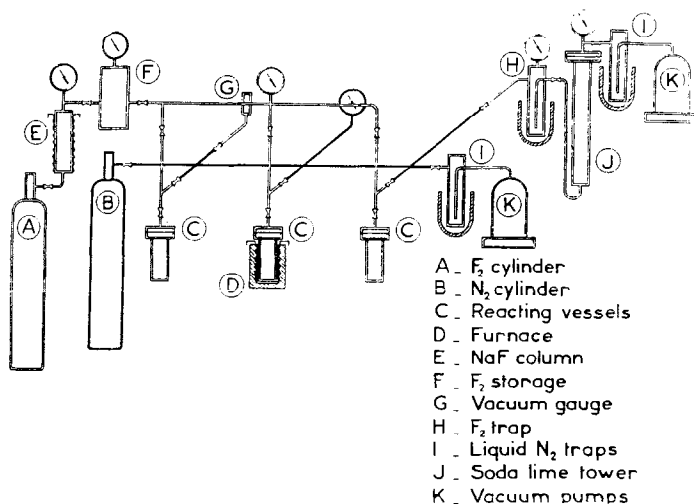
F
G
E
H
I
K
I
K
B
A
C
C
C
D
J

A _ $F_2$ cylinder
B _ $N_2$ cylinder
C _ Reacting vessels
D _ Furnace
E _ NaF column
F _ $F_2$ storage
G _ Vacuum gauge
H _ $F_2$ trap
I _ Liquid $N_2$ traps
J _ Soda lime tower
K _ Vacuum pumps